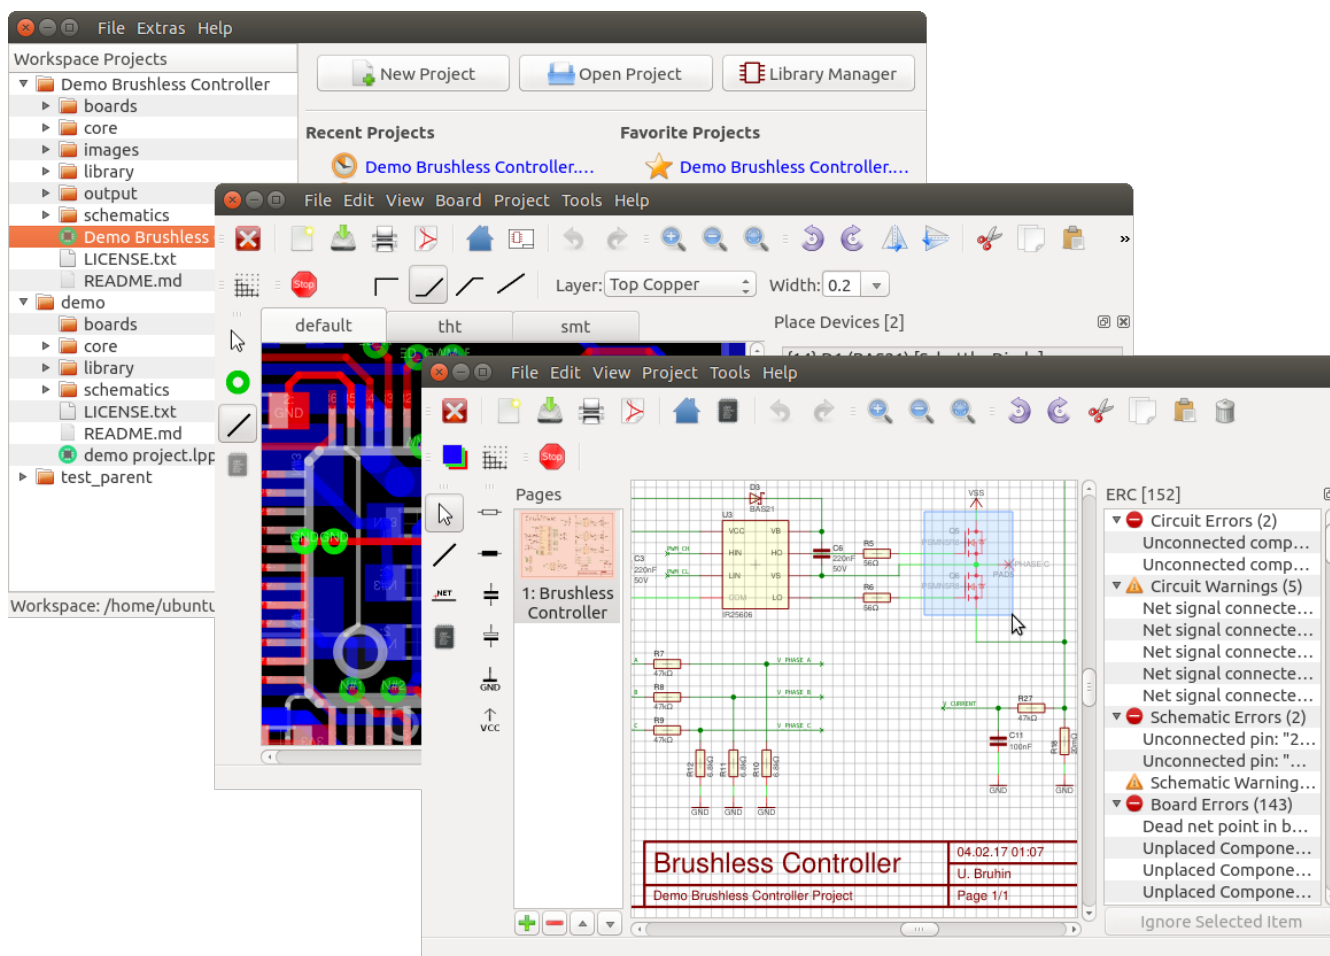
File Extras Help
Workspace Projects
Demo Brushless Controller
boards
core
images
library
output
schematics
Demo Brushless
LICENSE.txt
README.md
demo
boards
core
library
schematics
LICENSE.txt
README.md
demo project.lpp
test_parent
Workspace: /home/ubuntu
New Project
Open Project
Library Manager
Recent Projects
Favorite Projects
Demo Brushless Controller....
Demo Brushless Controller....
File Edit View Board Project Tools Help
Stop
Layer: Top Copper
Width: 0.2
default
tht
smt
Place Devices [2]
File Edit View Project Tools Help
Stop
Pages
1: Brushless Controller
ERC [152]
Circuit Errors (2)
Unconnected comp...
Unconnected comp...
Circuit Warnings (5)
Net signal connecte...
Net signal connecte...
Net signal connecte...
Net signal connecte...
Net signal connecte...
Schematic Errors (2)
Unconnected pin: "2...
Unconnected pin: "...
Schematic Warning...
Board Errors (143)
Dead net point in b...
Unplaced Compone...
Unplaced Compone...
Unplaced Compone...
Ignore Selected Item
Brushless Controller
Demo Brushless Controller Project
04.02.17 01:07
U. Bruhin
Page 1/1
GND
VCC
NET
VSS
U3
D3
BAS21
C3
220nF
50V
C6
220nF
50V
R5
56Ω
R6
56Ω
R7
47kΩ
R8
47kΩ
R9
47kΩ
R27
47kΩ
C11
100nF
IR2S606
VCC
VB
HIN
HO
LIN
VS
COM
LO
GND
GND
GND
GND
GND